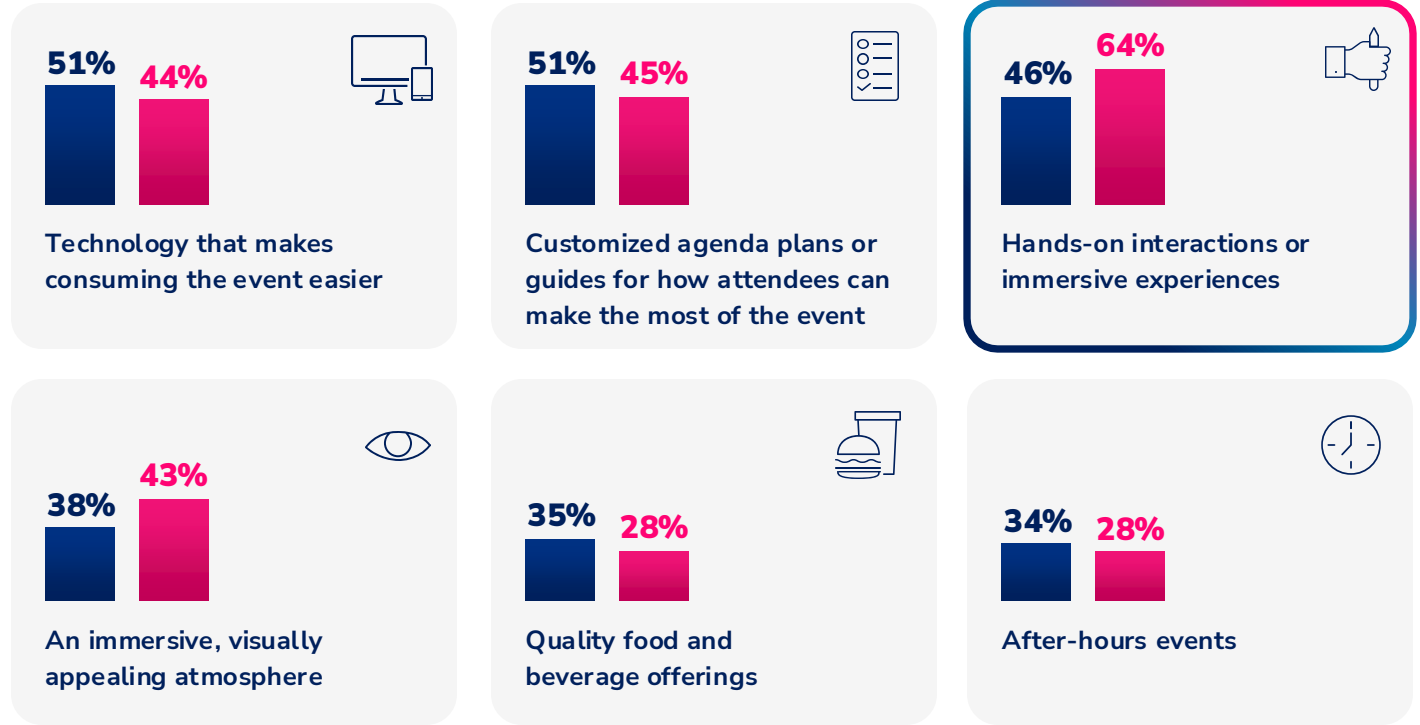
51%
44%

Technology that makes consuming the event easier

51%
45%

Customized agenda plans or guides for how attendees can make the most of the event

46%
64%

Hands-on interactions or immersive experiences

38%
43%

An immersive, visually appealing atmosphere

35%
28%

Quality food and beverage offerings

34%
28%

After-hours events